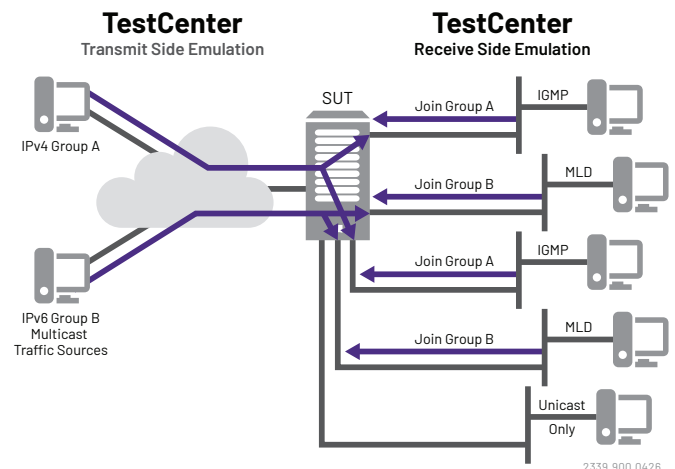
TestCenter
Transmit Side Emulation

TestCenter
Receive Side Emulation

IPv4 Group A

IPv6 Group B
Multicast
Traffic Sources

SUT

Join Group A
IGMP

Join Group B
MLD

Join Group A
IGMP

Join Group B
MLD

Unicast
Only

2339.900.0426